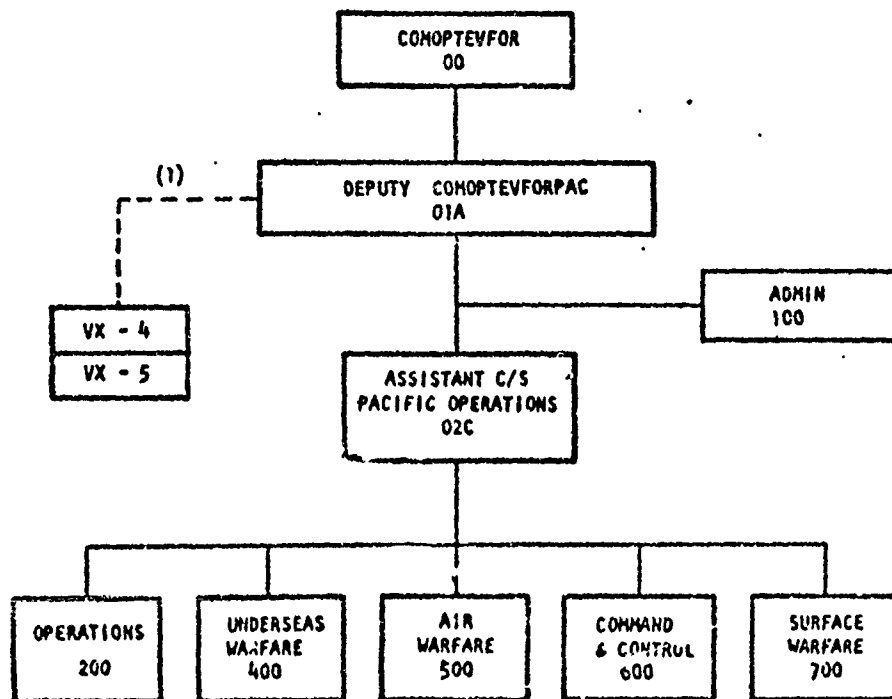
COMOPTEVFOR
00

(1)

DEPUTY COMOPTEVFORPAC
01A

VX - 4

VX - 5

ADMIN
100

ASSISTANT C/S
PACIFIC OPERATIONS
02C

OPERATIONS
200

UNDERSEAS
WARFARE
400

AIR
WARFARE
500

COMMAND
& CONTROL
600

SURFACE
WARFARE
700